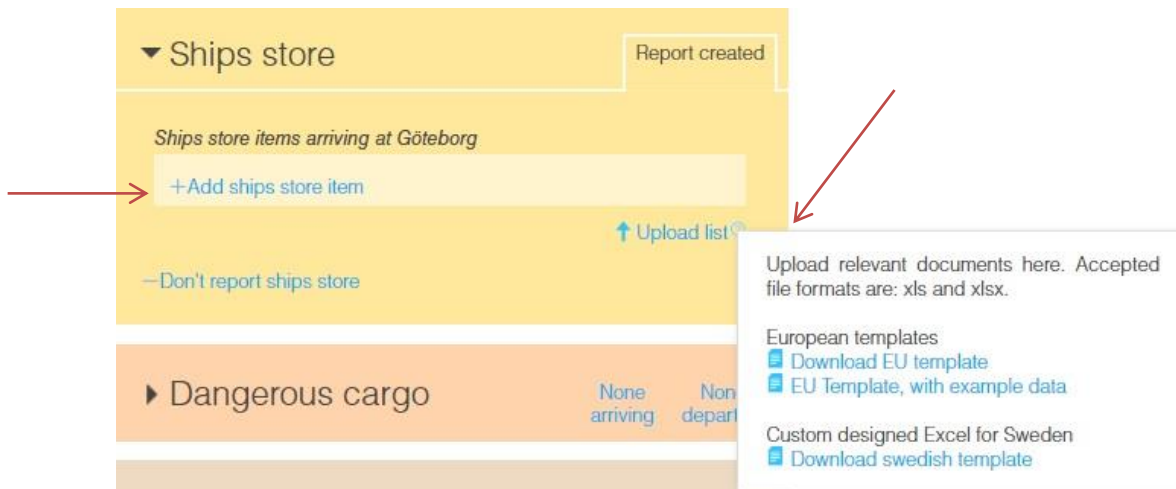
Ships store

Report created

Ships store items arriving at Göteborg

+Add ships store item

Upload list

—Don't report ships store

Dangerous cargo

None arriving

Non depart

Upload relevant documents here. Accepted file formats are: xls and xlsx.

European templates
Download EU template
EU Template, with example data

Custom designed Excel for Sweden
Download swedish template